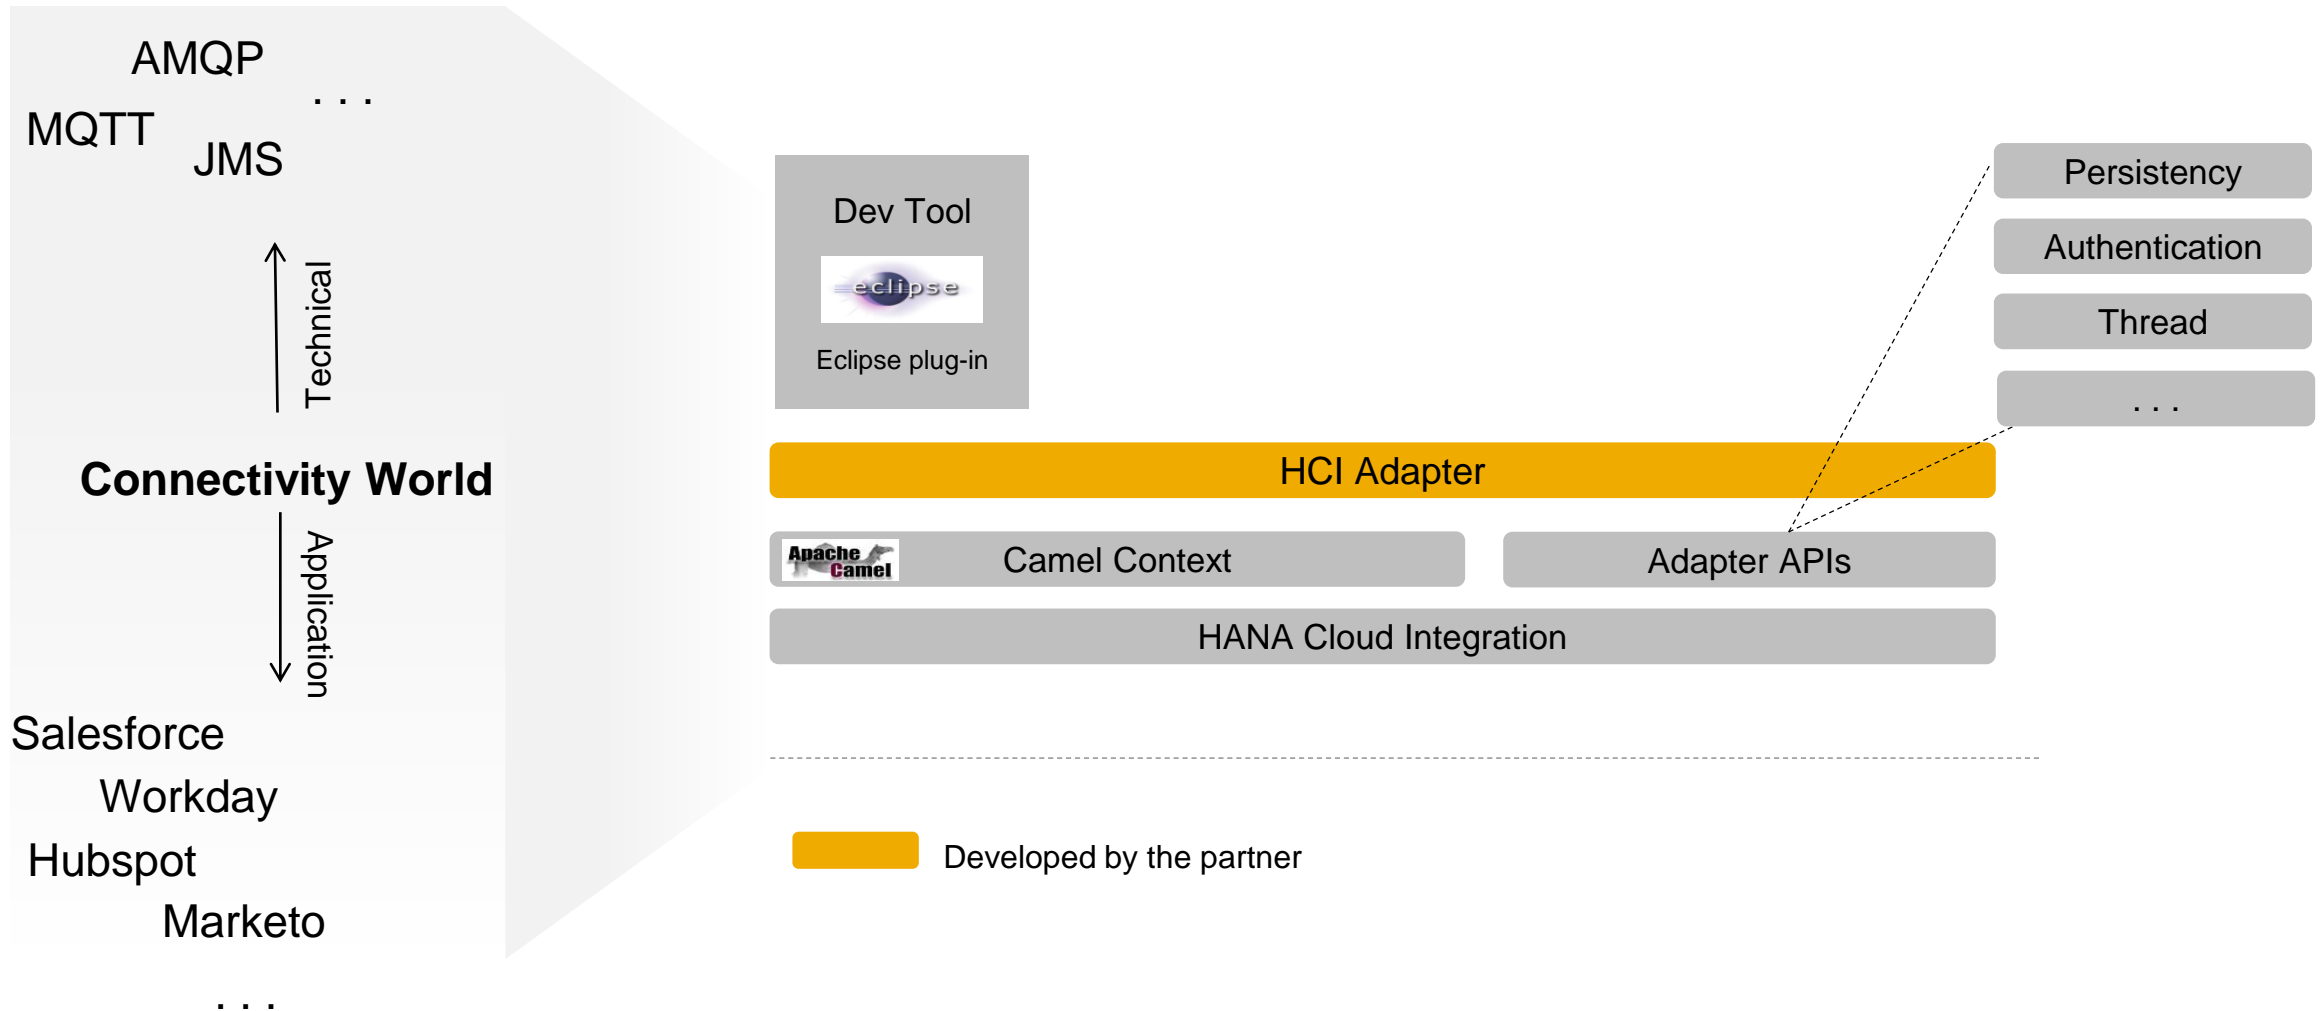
AMQP
. . .
MQTT
JMS

Technical

Connectivity World

Application

Salesforce
Workday
Hubspot
Marketo
. . .

Dev Tool
eclipse
Eclipse plug-in

Persistency
Authentication
Thread
. . .

HCI Adapter

Apache Camel
Camel Context

Adapter APIs

HANA Cloud Integration

Developed by the partner